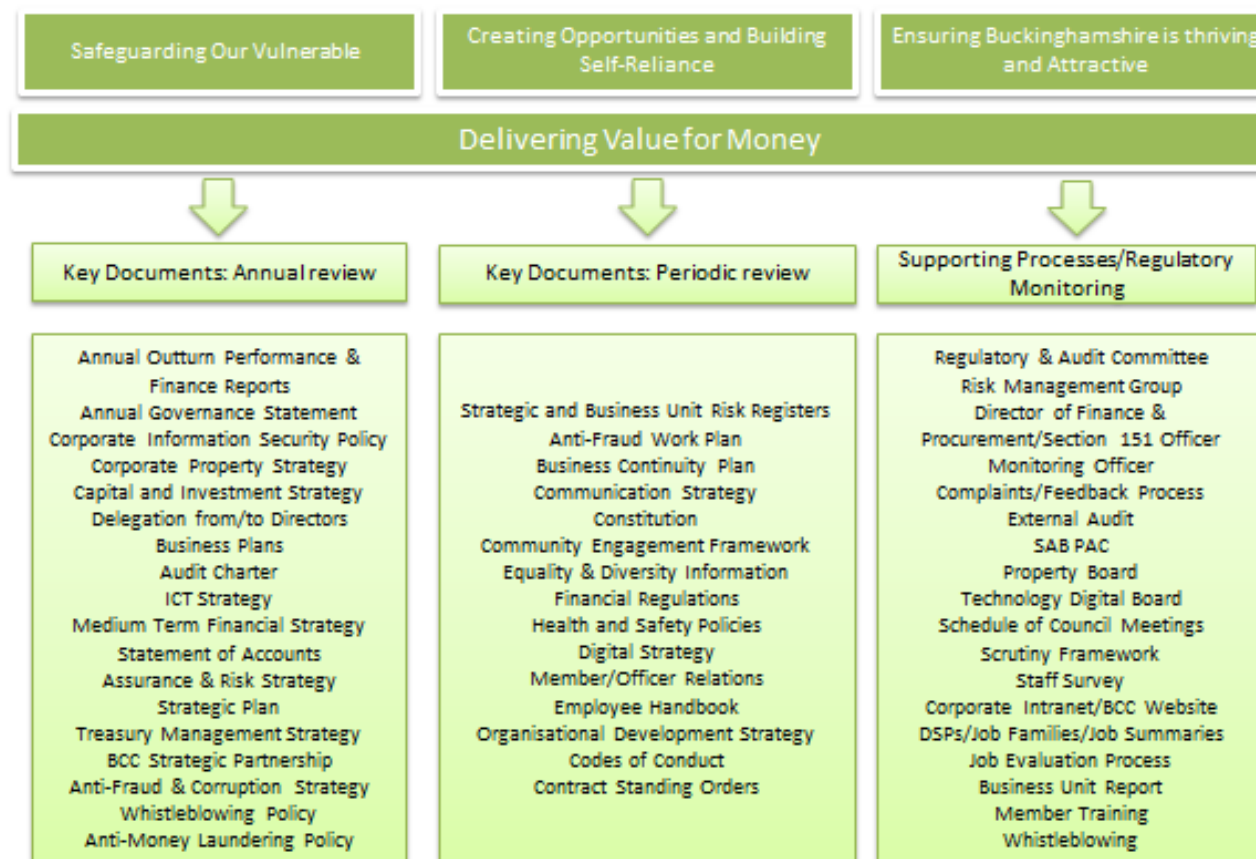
Safeguarding Our Vulnerable

Creating Opportunities and Building Self-Reliance

Ensuring Buckinghamshire is thriving and Attractive

Delivering Value for Money

Key Documents: Annual review

Annual Outturn Performance & Finance Reports
Annual Governance Statement
Corporate Information Security Policy
Corporate Property Strategy
Capital and Investment Strategy
Delegation from/to Directors
Business Plans
Audit Charter
ICT Strategy
Medium Term Financial Strategy
Statement of Accounts
Assurance & Risk Strategy
Strategic Plan
Treasury Management Strategy
BCC Strategic Partnership
Anti-Fraud & Corruption Strategy
Whistleblowing Policy
Anti-Money Laundering Policy

Key Documents: Periodic review

Strategic and Business Unit Risk Registers
Anti-Fraud Work Plan
Business Continuity Plan
Communication Strategy
Constitution
Community Engagement Framework
Equality & Diversity Information
Financial Regulations
Health and Safety Policies
Digital Strategy
Member/Officer Relations
Employee Handbook
Organisational Development Strategy
Codes of Conduct
Contract Standing Orders

Supporting Processes/Regulatory Monitoring

Regulatory & Audit Committee
Risk Management Group
Director of Finance & Procurement/Section 151 Officer
Monitoring Officer
Complaints/Feedback Process
External Audit
SAB PAC
Property Board
Technology Digital Board
Schedule of Council Meetings
Scrutiny Framework
Staff Survey
Corporate Intranet/BCC Website
DSPs/Job Families/Job Summaries
Job Evaluation Process
Business Unit Report
Member Training
Whistleblowing